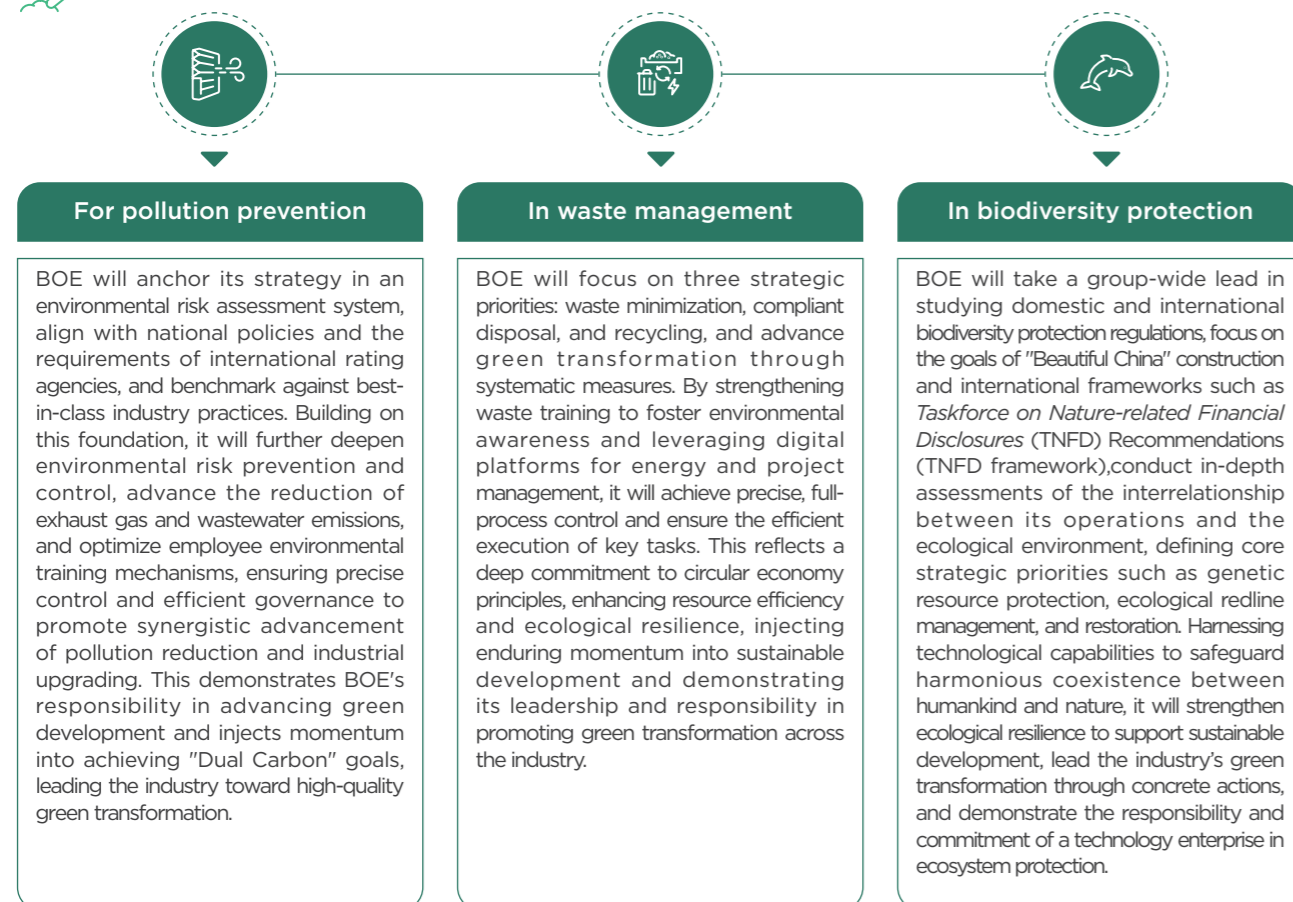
For pollution prevention

BOE will anchor its strategy in an environmental risk assessment system, align with national policies and the requirements of international rating agencies, and benchmark against best-in-class industry practices. Building on this foundation, it will further deepen environmental risk prevention and control, advance the reduction of exhaust gas and wastewater emissions, and optimize employee environmental training mechanisms, ensuring precise control and efficient governance to promote synergistic advancement of pollution reduction and industrial upgrading. This demonstrates BOE's responsibility in advancing green development and injects momentum into achieving "Dual Carbon" goals, leading the industry toward high-quality green transformation.

In waste management

BOE will focus on three strategic priorities: waste minimization, compliant disposal, and recycling, and advance green transformation through systematic measures. By strengthening waste training to foster environmental awareness and leveraging digital platforms for energy and project management, it will achieve precise, full-process control and ensure the efficient execution of key tasks. This reflects a deep commitment to circular economy principles, enhancing resource efficiency and ecological resilience, injecting enduring momentum into sustainable development and demonstrating its leadership and responsibility in promoting green transformation across the industry.

In biodiversity protection

BOE will take a group-wide lead in studying domestic and international biodiversity protection regulations, focus on the goals of "Beautiful China" construction and international frameworks such as Taskforce on Nature-related Financial Disclosures (TNFD) Recommendations (TNFD framework),conduct in-depth assessments of the interrelationship between its operations and the ecological environment, defining core strategic priorities such as genetic resource protection, ecological redline management, and restoration. Harnessing technological capabilities to safeguard harmonious coexistence between humankind and nature, it will strengthen ecological resilience to support sustainable development, lead the industry's green transformation through concrete actions, and demonstrate the responsibility and commitment of a technology enterprise in ecosystem protection.